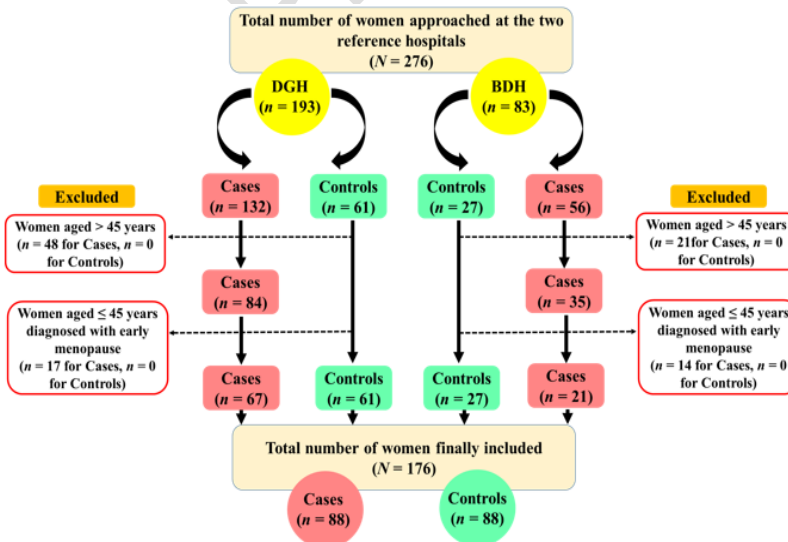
Total number of women approached at the two reference hospitals
($N = 276$)

DGH
($n = 193$)

BDH
($n = 83$)

Excluded

Cases
($n = 132$)

Controls
($n = 61$)

Controls
($n = 27$)

Cases
($n = 56$)

Excluded

Women aged > 45 years
($n = 48$ for Cases, $n = 0$ for Controls)

Women aged > 45 years
($n = 21$for Cases, $n = 0$ for Controls)

Cases
($n = 84$)

Cases
($n = 35$)

Women aged ≤ 45 years diagnosed with early menopause
($n = 17$ for Cases, $n = 0$ for Controls)

Women aged ≤ 45 years diagnosed with early menopause
($n = 14$ for Cases, $n = 0$ for Controls)

Cases
($n = 67$)

Controls
($n = 61$)

Controls
($n = 27$)

Cases
($n = 21$)

Total number of women finally included
($N = 176$)

Cases
($n = 88$)

Controls
($n = 88$)